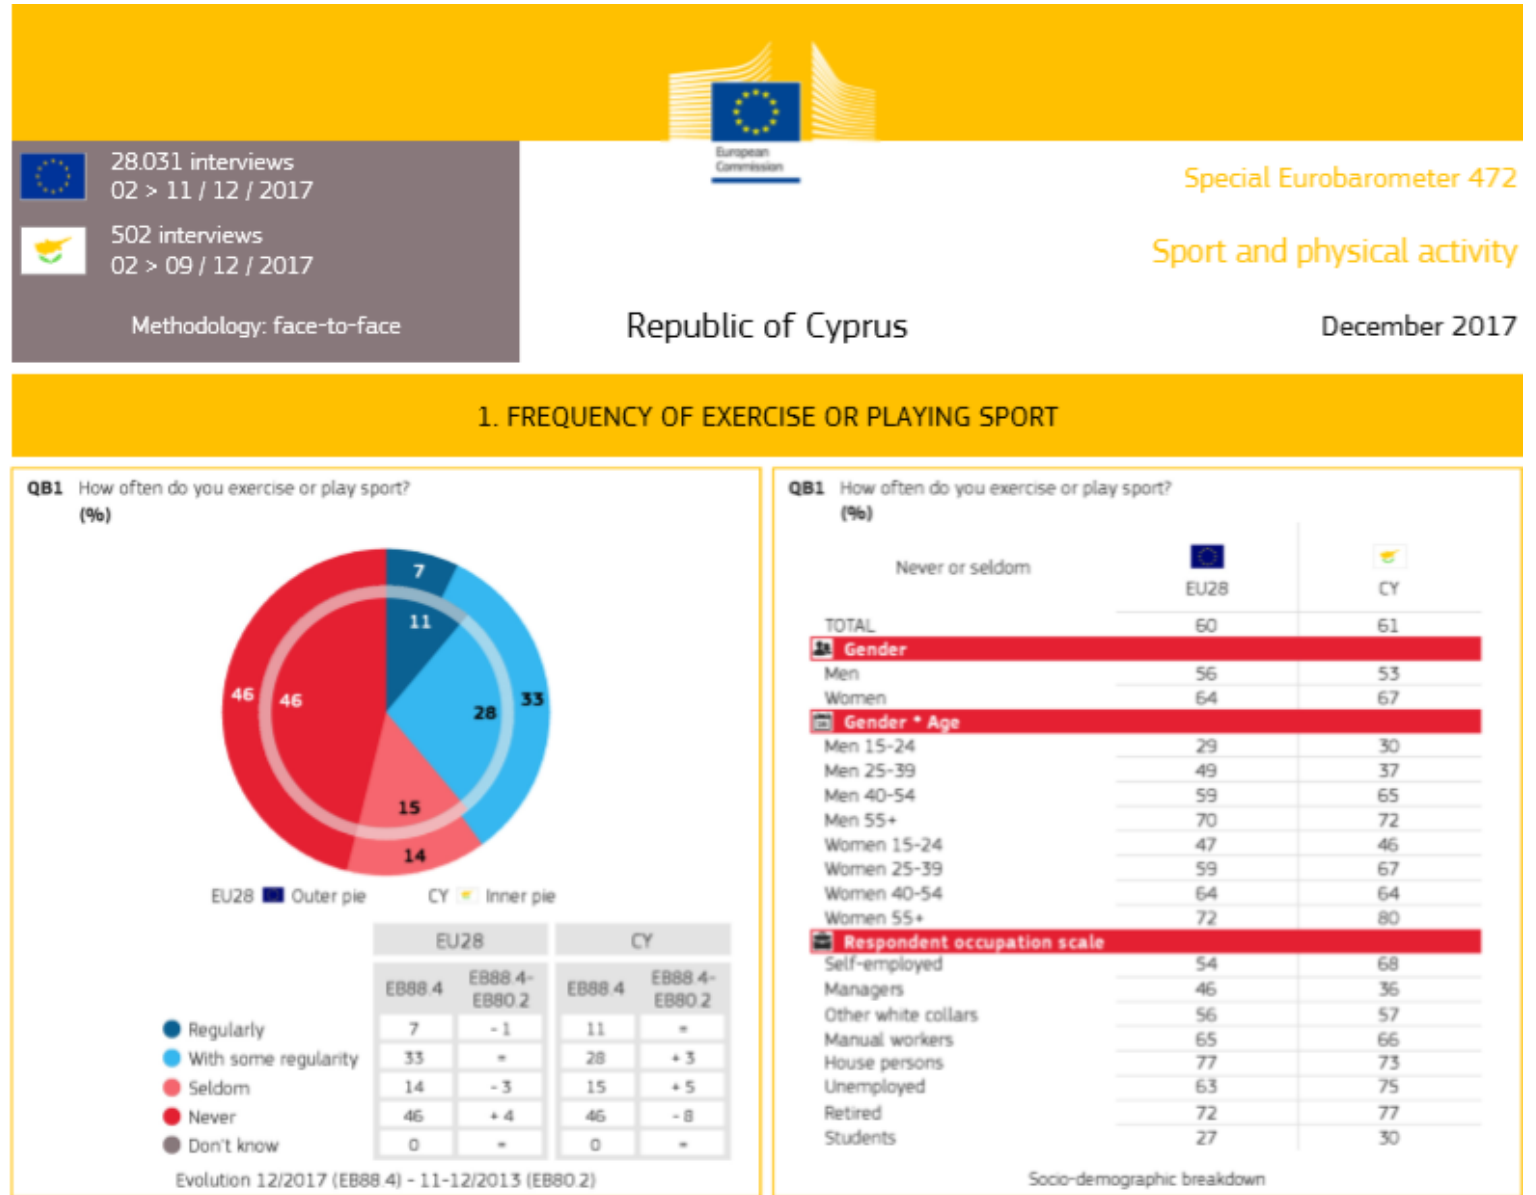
European Commission

28.031 interviews
02 > 11 / 12 / 2017

502 interviews
02 > 09 / 12 / 2017

Methodology: face-to-face

Special Eurobarometer 472

Sport and physical activity

Republic of Cyprus

December 2017

1. FREQUENCY OF EXERCISE OR PLAYING SPORT

QB1 How often do you exercise or play sport?
(%)

7
11
33
28
46
46
15
14

EU28 Outer pie CY Inner pie

| | EU28 | | CY | |
|---|---|---|---|---|
| | EB88.4 | EB88.4-EB80.2 | EB88.4 | EB88.4-EB80.2 |
| Regularly | 7 | -1 | 11 | = |
| With some regularity | 33 | = | 28 | +3 |
| Seldom | 14 | -3 | 15 | +5 |
| Never | 46 | +4 | 46 | -8 |
| Don't know | 0 | = | 0 | = |

Evolution 12/2017 (EB88.4) - 11-12/2013 (EB80.2)

QB1 How often do you exercise or play sport?
(%)

| Never or seldom | EU28 | CY |
|---|---|---|
| TOTAL | 60 | 61 |
| Gender | | |
| Men | 56 | 53 |
| Women | 64 | 67 |
| Gender * Age | | |
| Men 15-24 | 29 | 30 |
| Men 25-39 | 49 | 37 |
| Men 40-54 | 59 | 65 |
| Men 55+ | 70 | 72 |
| Women 15-24 | 47 | 46 |
| Women 25-39 | 59 | 67 |
| Women 40-54 | 64 | 64 |
| Women 55+ | 72 | 80 |
| Respondent occupation scale | | |
| Self-employed | 54 | 68 |
| Managers | 46 | 36 |
| Other white collars | 56 | 57 |
| Manual workers | 65 | 66 |
| House persons | 77 | 73 |
| Unemployed | 63 | 75 |
| Retired | 72 | 77 |
| Students | 27 | 30 |

Socio-demographic breakdown